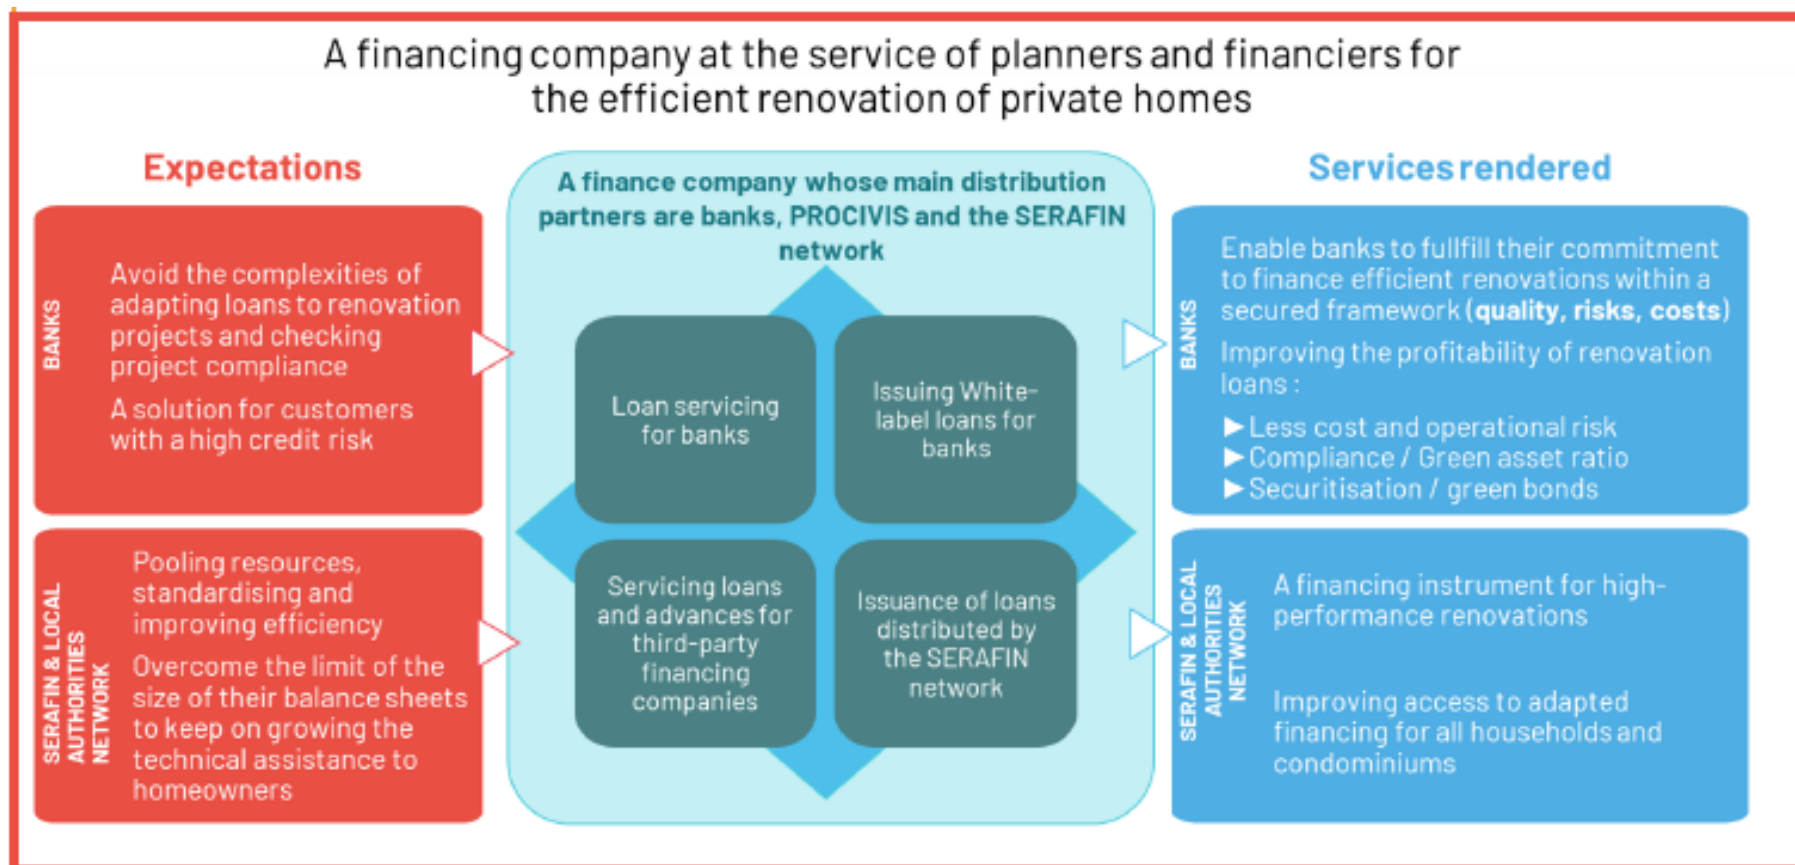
A financing company at the service of planners and financiers for the efficient renovation of private homes

Expectations

BANKS

Avoid the complexities of adapting loans to renovation projects and checking project compliance

A solution for customers with a high credit risk

SERAFIN & LOCAL AUTHORITIES NETWORK

Pooling resources, standardising and improving efficiency

Overcome the limit of the size of their balance sheets to keep on growing the technical assistance to homeowners

A finance company whose main distribution partners are banks, PROCIVIS and the SERAFIN network

Loan servicing for banks

Issuing White-label loans for banks

Servicing loans and advances for third-party financing companies

Issuance of loans distributed by the SERAFIN network

Services rendered

BANKS

Enable banks to fullfill their commitment to finance efficient renovations within a secured framework (quality, risks, costs)

Improving the profitability of renovation loans :

▶ Less cost and operational risk
▶ Compliance / Green asset ratio
▶ Securitisation / green bonds

SERAFIN & LOCAL AUTHORITIES NETWORK

A financing instrument for high-performance renovations

Improving access to adapted financing for all households and condominiums